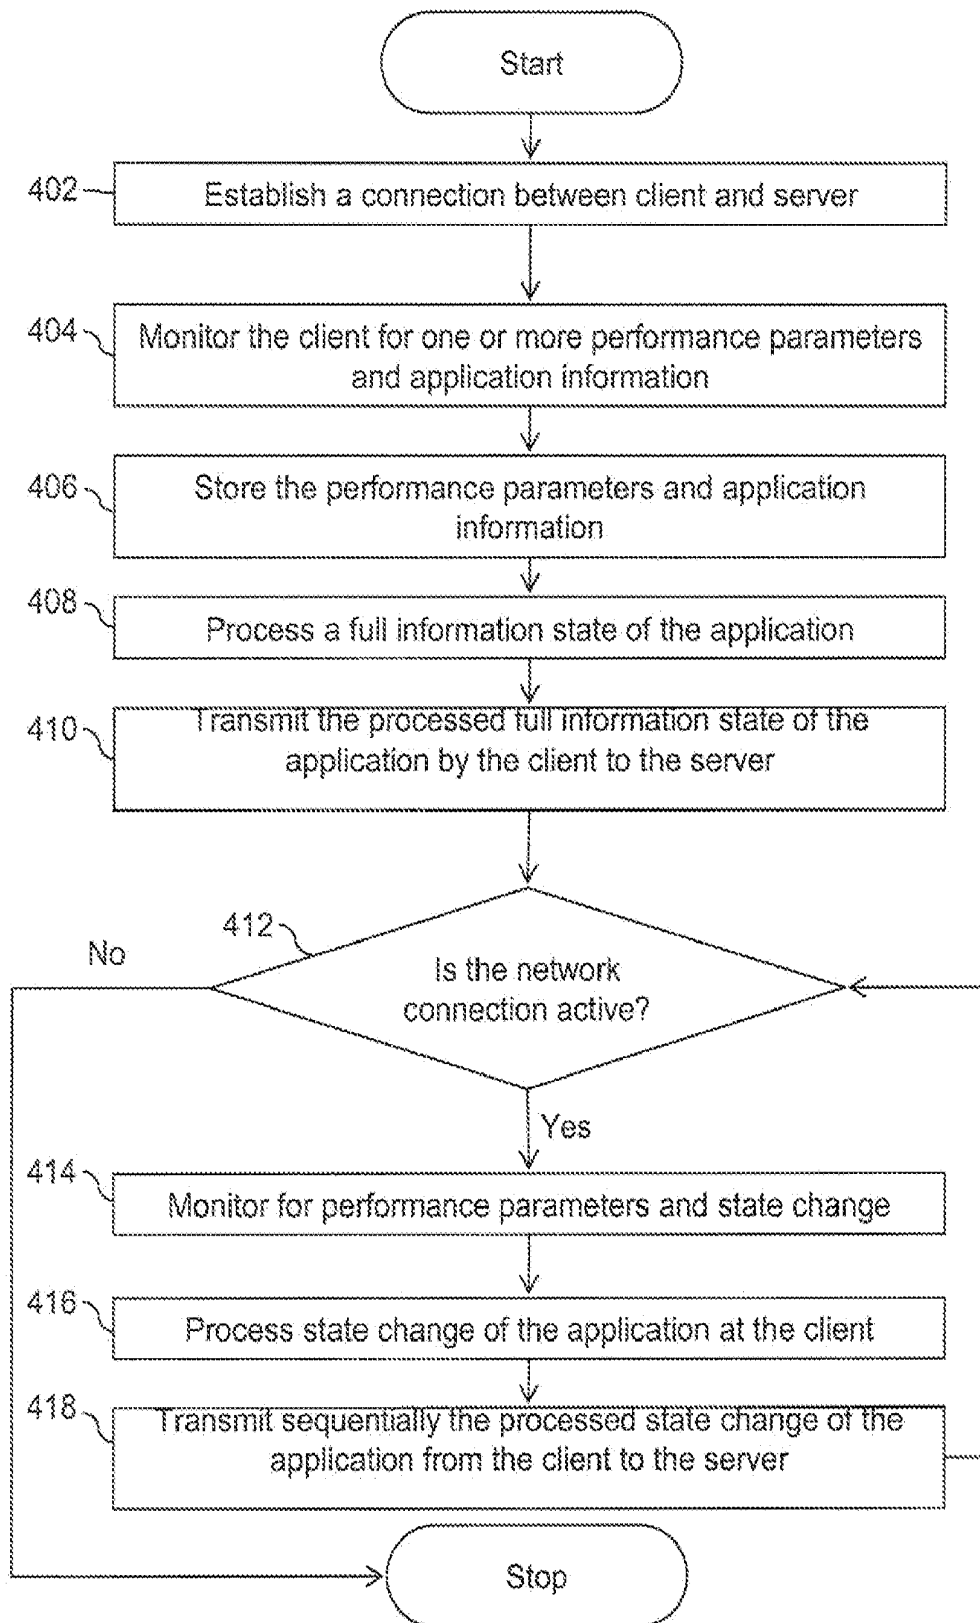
Start

402 Establish a connection between client and server

404 Monitor the client for one or more performance parameters and application information

406 Store the performance parameters and application information

408 Process a full information state of the application

410 Transmit the processed full information state of the application by the client to the server

412 Is the network connection active?

No

Yes

414 Monitor for performance parameters and state change

416 Process state change of the application at the client

418 Transmit sequentially the processed state change of the application from the client to the server

Stop